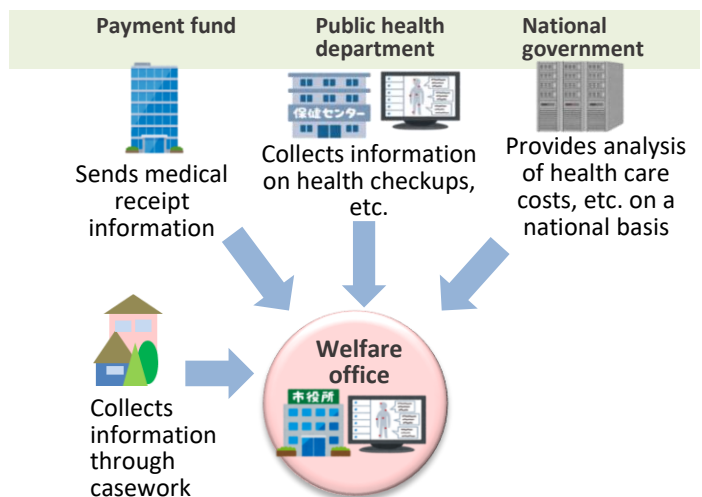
Payment fund

Public health department

National government

保健センター

Sends medical receipt information

Collects information on health checkups, etc.

Provides analysis of health care costs, etc. on a national basis

Welfare office

市役所

Collects information through casework